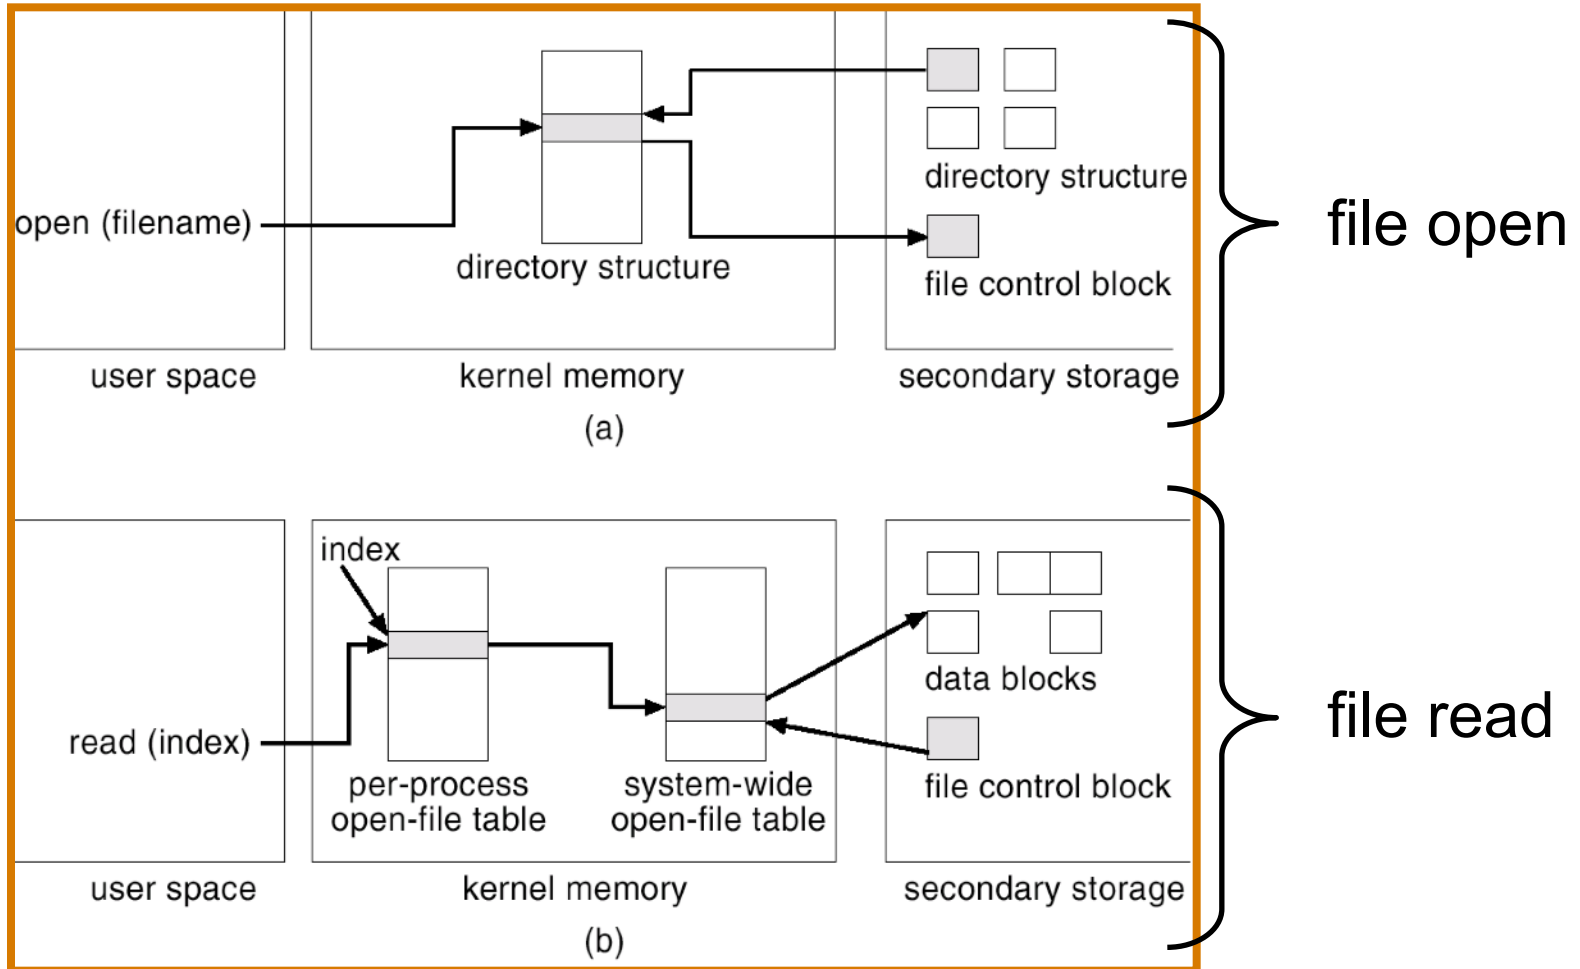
open (filename)

directory structure

directory structure

file control block

user space

kernel memory

secondary storage

(a)

file open

index

read (index)

per-process open-file table

system-wide open-file table

data blocks

file control block

user space

kernel memory

secondary storage

(b)

file read